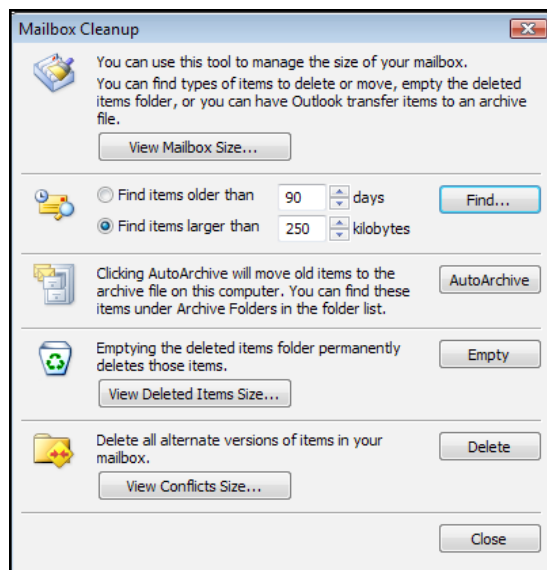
Mailbox Cleanup

You can use this tool to manage the size of your mailbox.
You can find types of items to delete or move, empty the deleted items folder, or you can have Outlook transfer items to an archive file.

View Mailbox Size...

Find items older than 90 days

Find items larger than 250 kilobytes

Find...

Clicking AutoArchive will move old items to the archive file on this computer. You can find these items under Archive Folders in the folder list.

AutoArchive

Emptying the deleted items folder permanently deletes those items.

View Deleted Items Size...

Empty

Delete all alternate versions of items in your mailbox.

View Conflicts Size...

Delete

Close